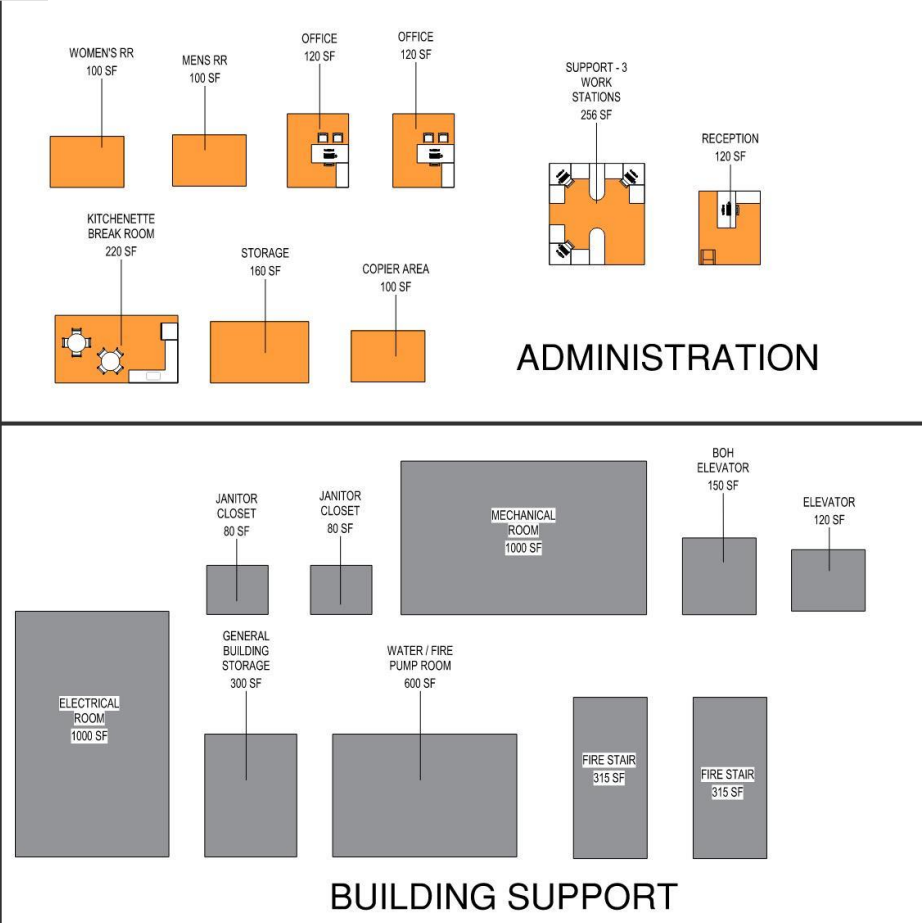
WOMEN'S RR
100 SF

MENS RR
100 SF

OFFICE
120 SF

OFFICE
120 SF

SUPPORT - 3
WORK
STATIONS
256 SF

RECEPTION
120 SF

KITCHENETTE
BREAK ROOM
220 SF

STORAGE
160 SF

COPIER AREA
100 SF

ADMINISTRATION

JANITOR
CLOSET
80 SF

JANITOR
CLOSET
80 SF

MECHANICAL
ROOM
1000 SF

BOH
ELEVATOR
150 SF

ELEVATOR
120 SF

ELECTRICAL
ROOM
1000 SF

GENERAL
BUILDING
STORAGE
300 SF

WATER / FIRE
PUMP ROOM
600 SF

FIRE STAIR
315 SF

FIRE STAIR
315 SF

BUILDING SUPPORT